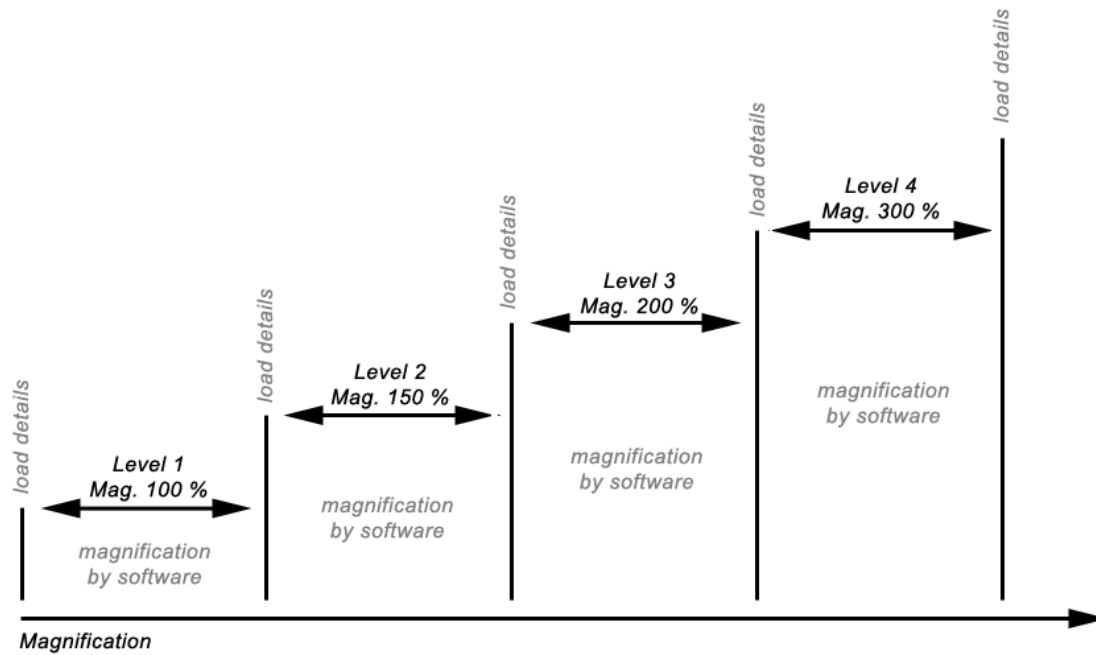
load details

Level 1
Mag. 100 %

magnification
by software

load details

Level 2
Mag. 150 %

magnification
by software

load details

Level 3
Mag. 200 %

magnification
by software

load details

Level 4
Mag. 300 %

magnification
by software

load details

Magnification